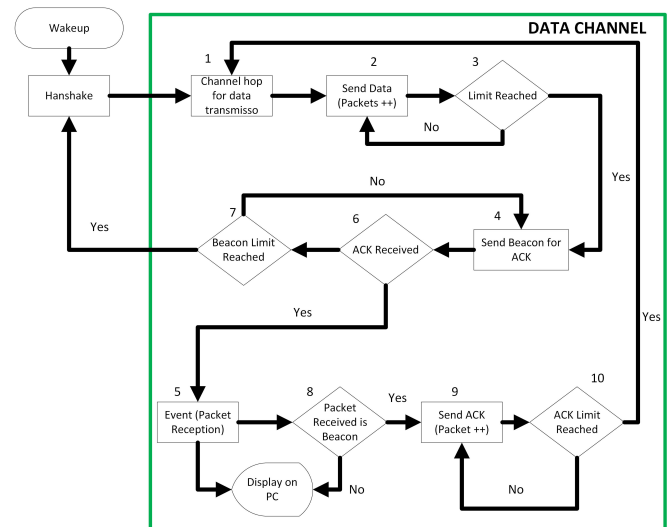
Wakeup

Hanshake

DATA CHANNEL

1
Channel hop for data transmisso

2
Send Data (Packets ++)

3
Limit Reached

No

Yes

No

7
Beacon Limit Reached

Yes

6
ACK Received

4
Send Beacon for ACK

Yes

Yes

5
Event (Packet Reception)

8
Packet Received is Beacon

Yes

9
Send ACK (Packet ++)

10
ACK Limit Reached

Display on PC

No

No